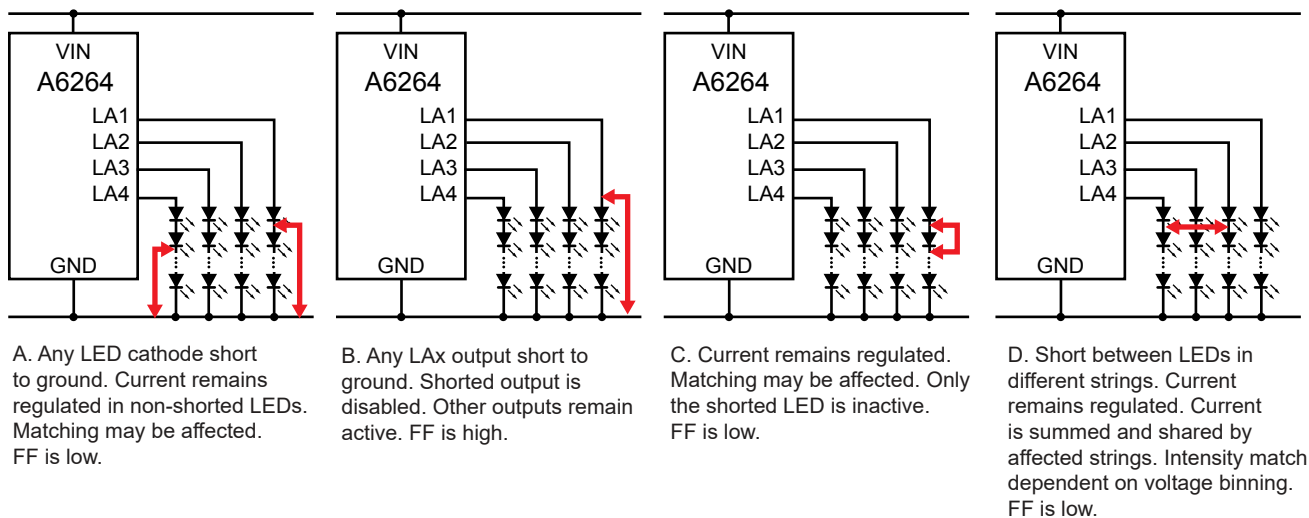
VIN
A6264
LA1
LA2
LA3
LA4
GND

A. Any LED cathode short to ground. Current remains regulated in non-shorted LEDs. Matching may be affected. FF is low.

VIN
A6264
LA1
LA2
LA3
LA4
GND

B. Any LAx output short to ground. Shorted output is disabled. Other outputs remain active. FF is high.

VIN
A6264
LA1
LA2
LA3
LA4
GND

C. Current remains regulated. Matching may be affected. Only the shorted LED is inactive. FF is low.

VIN
A6264
LA1
LA2
LA3
LA4
GND

D. Short between LEDs in different strings. Current remains regulated. Current is summed and shared by affected strings. Intensity match dependent on voltage binning. FF is low.